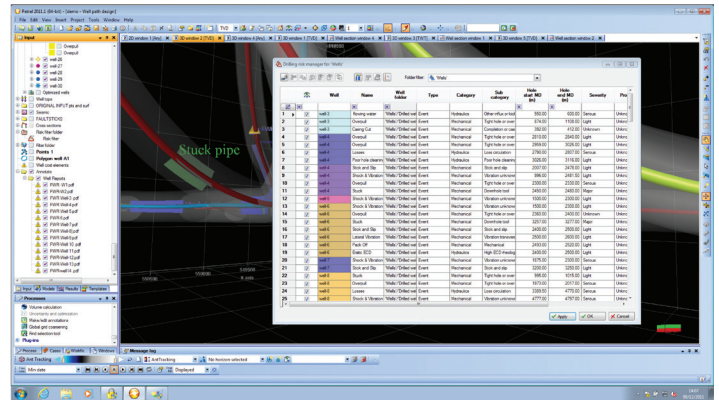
Petrel 2011.1 (64-bit) - [demo - Well path design]

File View Insert Project Tools Window Help

Input

Overpull
Overpull
well-26
well-27
well-28
well-29
well-30
Optimized wells
Well tops
ORIGINAL INPUT pts and surf
Seismic
FAULTSTICKS
Cross sections
Raw Filter folder
Raw filter
Filter folder
Points 1
Polygon well A1
Well cost elements
Annotate
Well Reports
FWR-W7.pdf
FWR-W2.pdf
FWR-Well-1.pdf
FWR-Well-2.pdf
FWR-Well-3.pdf
FWR-Well-5.pdf
FWR-Well-7.pdf
FWR-Well-8.pdf
FWR-Well-9.pdf
FWR-Well-10.pdf
FWR-Well-11.pdf
FWR-Well-12.pdf
FWR-Well-13.pdf
FWR-Well-14.pdf

Input Models Results Templates

Processes

Volume calculation
Uncertainty and optimization
Make field annotations
Global grid coarsening
Well selection tool
Plug-ins

Stuck pipe

Drilling risk manager for 'Wells'

Folder filter: Wells

| | | | Well | Name | Well folder | Type | Category | Sub category | Hole start MD (m) | Hole end MD (m) | Severity | Pro |
|---|---|---|---|---|---|---|---|---|---|---|---|---|
| 1 | | | well-3 | Flowing water | "Wells"/"Drilled wel | Event | Hydraulics | Other-influx or kick | 550.00 | 600.00 | Serious | Unkno |
| 2 | | | well-3 | Overpull | "Wells"/"Drilled wel | Event | Mechanical | Tight hole or over | 574.00 | 1108.00 | Light | Unkno |
| 3 | | | well-3 | Casing Cut | "Wells"/"Drilled wel | Event | Mechanical | Completion or cas | 392.00 | 412.00 | Unknown | Unkno |
| 4 | | | well-3 | Overpull | "Wells"/"Drilled wel | Event | Mechanical | Tight hole or over | 2615.00 | 2643.00 | Light | Unkno |
| 5 | | | well-4 | Overpull | "Wells"/"Drilled wel | Event | Mechanical | Tight hole or over | 2999.00 | 3028.00 | Light | Unkno |
| 6 | | | well-4 | Losses | "Wells"/"Drilled wel | Event | Hydraulics | Loss circulation | 2780.00 | 2807.00 | Serious | Unkno |
| 7 | | | well-4 | Poor hole cleaning | "Wells"/"Drilled wel | Event | Hydraulics | Poor hole cleaning | 3026.00 | 3116.00 | Light | Unkno |
| 8 | | | well-4 | Stick and Slip | "Wells"/"Drilled wel | Event | Mechanical | Stick and slip | 2397.00 | 2478.00 | Light | Unkno |
| 9 | | | well-4 | Shock & Vibration | "Wells"/"Drilled wel | Event | Mechanical | Vibration unknown | 2431.00 | 2481.00 | Light | Unkno |
| 10 | | | well-4 | Overpull | "Wells"/"Drilled wel | Event | Mechanical | Tight hole or over | 2300.00 | 2330.00 | Serious | Unkno |
| 11 | | | well-4 | Stuck | "Wells"/"Drilled wel | Event | Mechanical | Downhole tool | 2450.00 | 2480.00 | Major | Unkno |
| 12 | | | well-5 | Shock & Vibration | "Wells"/"Drilled wel | Event | Mechanical | Vibration unknown | 1500.00 | 2300.00 | Light | Unkno |
| 13 | | | well-5 | Shock & Vibration | "Wells"/"Drilled wel | Event | Mechanical | Vibration unknown | 1500.00 | 2300.00 | Light | Unkno |
| 14 | | | well-5 | Overpull | "Wells"/"Drilled wel | Event | Mechanical | Tight hole or over | 2363.00 | 2400.00 | Unknown | Unkno |
| 15 | | | well-6 | Stuck | "Wells"/"Drilled wel | Event | Mechanical | Downhole tool | 3257.00 | 3277.00 | Major | Unkno |
| 16 | | | well-6 | Stick and Slip | "Wells"/"Drilled wel | Event | Mechanical | Stick and slip | 2400.00 | 2500.00 | Light | Unkno |
| 17 | | | well-6 | Lateral Vibration | "Wells"/"Drilled wel | Event | Mechanical | Vibration transverse | 2600.00 | 2600.00 | Light | Unkno |
| 18 | | | well-6 | Pack Off | "Wells"/"Drilled wel | Event | Mechanical | Mechanical | 2493.00 | 2520.00 | Light | Unkno |
| 19 | | | well-6 | Static ECD | "Wells"/"Drilled wel | Event | Hydraulics | High ECD rheology | 2458.00 | 2500.00 | Light | Unkno |
| 20 | | | well-7 | Shock & Vibration | "Wells"/"Drilled wel | Event | Mechanical | Vibration unknown | 1875.00 | 2000.00 | Serious | Unkno |
| 21 | | | well-7 | Stick and Slip | "Wells"/"Drilled wel | Event | Mechanical | Stick and slip | 3200.00 | 3250.00 | Light | Unkno |
| 22 | | | well-7 | Overpull | "Wells"/"Drilled wel | Event | Mechanical | Tight hole or over | 996.00 | 1034.00 | Light | Unkno |
| 23 | | | well-8 | Overpull | "Wells"/"Drilled wel | Event | Mechanical | Tight hole or over | 1873.00 | 2017.00 | Serious | Unkno |
| 24 | | | well-8 | Losses | "Wells"/"Drilled wel | Event | Hydraulics | Loss circulation | 3300.00 | 4770.00 | Serious | Unkno |
| 25 | | | well-8 | Shock & Vibration | "Wells"/"Drilled wel | Event | Mechanical | Vibration unknown | 4777.00 | 4797.00 | Serious | Unkno |

Apply OK Cancel

Message log

Anti Tracking No horizon selected
Min date Displayed